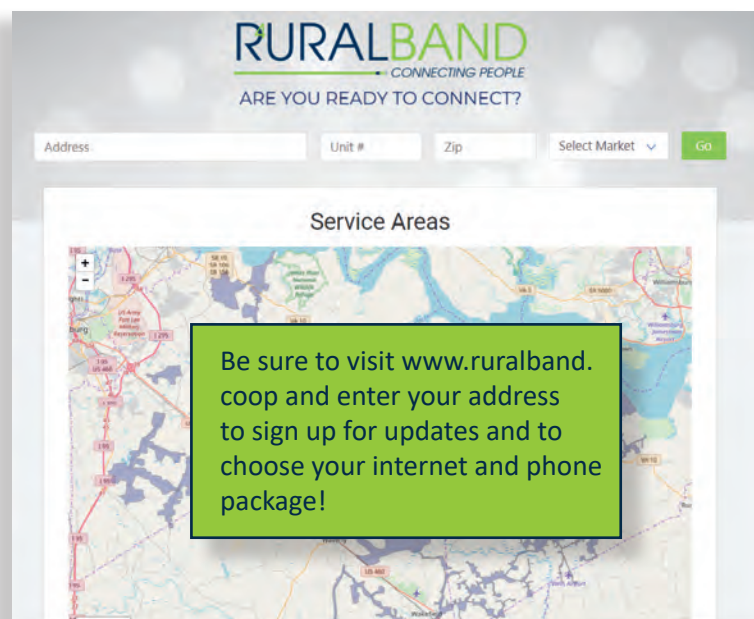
RURALBAND
CONNECTING PEOPLE
ARE YOU READY TO CONNECT?

Address
Unit #
Zip
Select Market
Go

Service Areas

+
-

Be sure to visit www.ruralband.coop and enter your address to sign up for updates and to choose your internet and phone package!